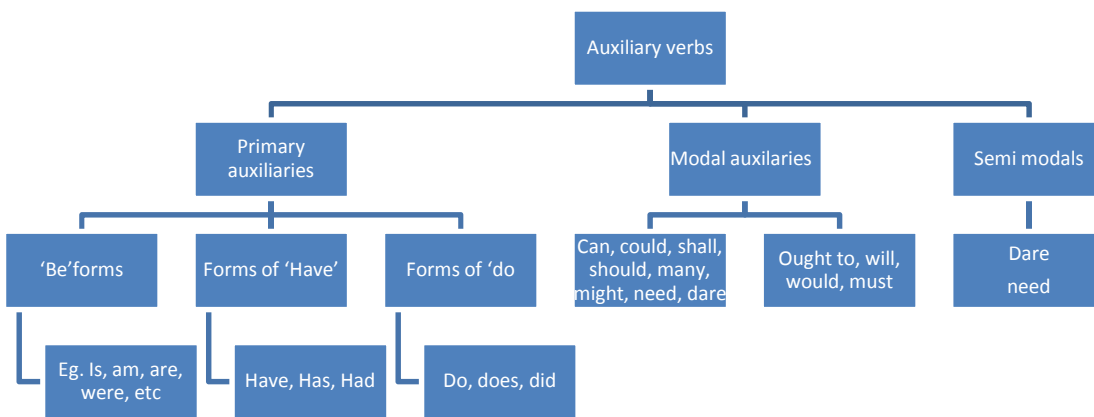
Auxiliary verbs

Primary auxiliaries

Modal auxilaries

Semi modals

'Be'forms

Forms of 'Have'

Forms of 'do

Can, could, shall, should, many, might, need, dare

Ought to, will, would, must

Dare need

Eg. Is, am, are, were, etc

Have, Has, Had

Do, does, did